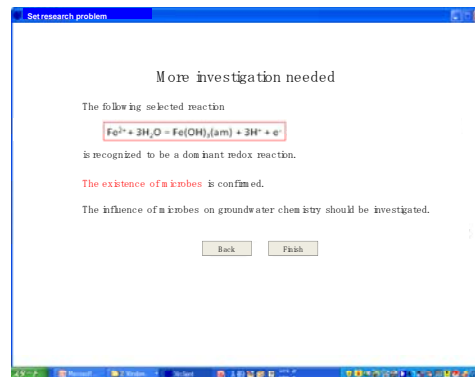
Set research problem

More investigation needed

The following selected reaction

$Fe^{2+} + 3H_2O = Fe(OH)_3(am) + 3H^+ + e^-$

is recognized to be a dominant redox reaction.

The existence of microbes is confirmed.

The influence of microbes on groundwater chemistry should be investigated.

Back Finish

Microsoft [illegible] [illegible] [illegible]